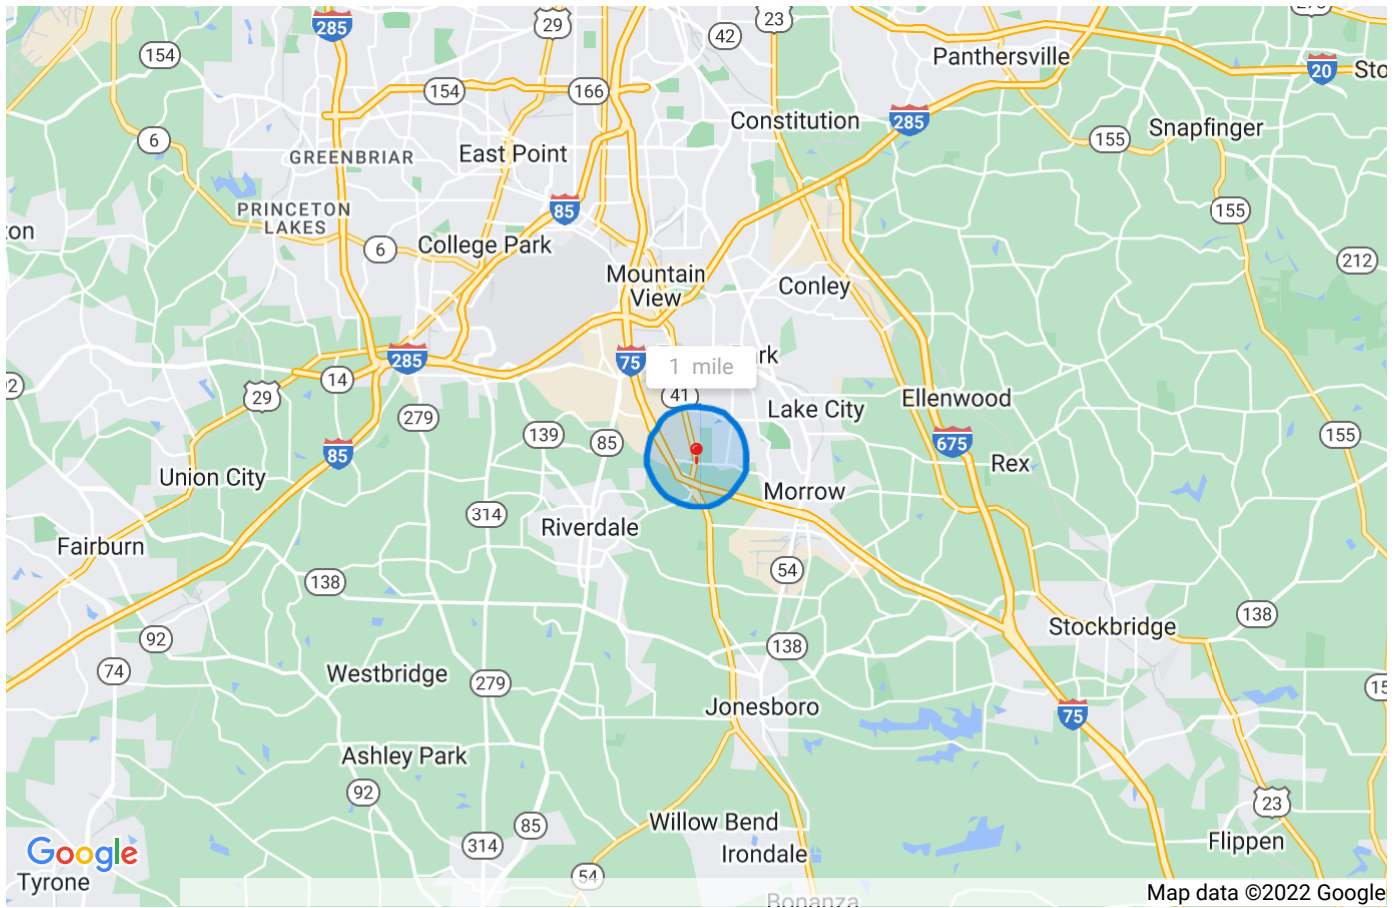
285
29
23
42
154
154
166
Panthersville
20
Sto
6
Constitution
285
GREENBRIAR
East Point
155
Snapfinger
PRINCETON LAKES
85
155
on
6
College Park
212
Mountain View
Conley
75
1 mile
rk
2
14
285
29
41
279
Lake City
Ellenwood
139
85
675
155
85
Rex
Union City
Morrow
314
Riverdale
Fairburn
54
138
138
Stockbridge
92
138
74
Westbridge
279
15
Jonesboro
75
Ashley Park
92
23
85
Willow Bend
314
Irondale
Flippen
Google
Tyrone
54
Bonanza
Map data ©2022 Google